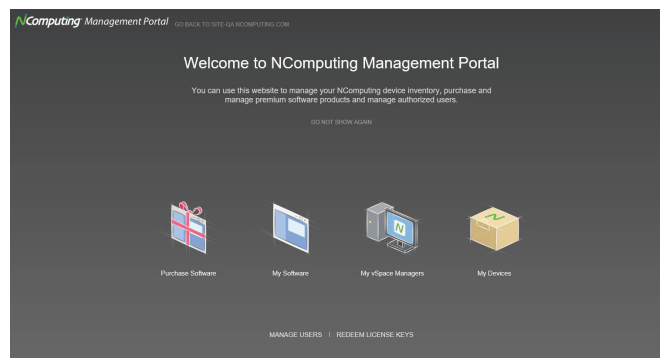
NComputing Management Portal GO BACK TO SITE-QA.NCOMPUTING.COM

Welcome to NComputing Management Portal

You can use this website to manage your NComputing device inventory, purchase and manage premium software products and manage authorized users.

GO NOT SHOW AGAIN

Purchase Software

My Software

My vSpace Managers

My Devices

MANAGE USERS | REDEEM LICENSE KEYS